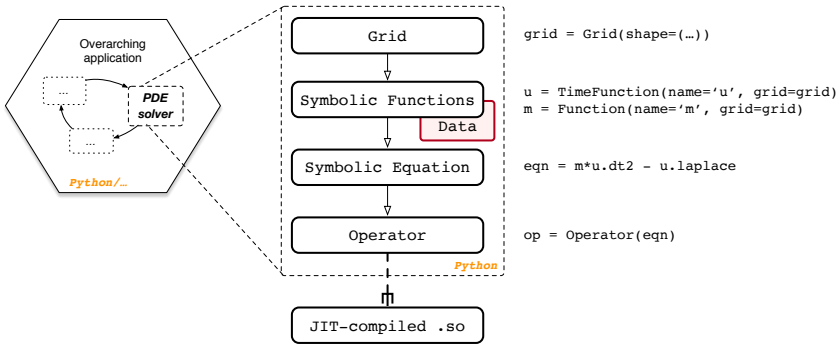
Overarching application

...

PDE solver

...

Python/…

Grid

Symbolic Functions

Data

Symbolic Equation

Operator

Python

JIT-compiled .so

grid = Grid(shape=(…))

u = TimeFunction(name='u', grid=grid)
m = Function(name='m', grid=grid)

eqn = m*u.dt2 - u.laplace

op = Operator(eqn)